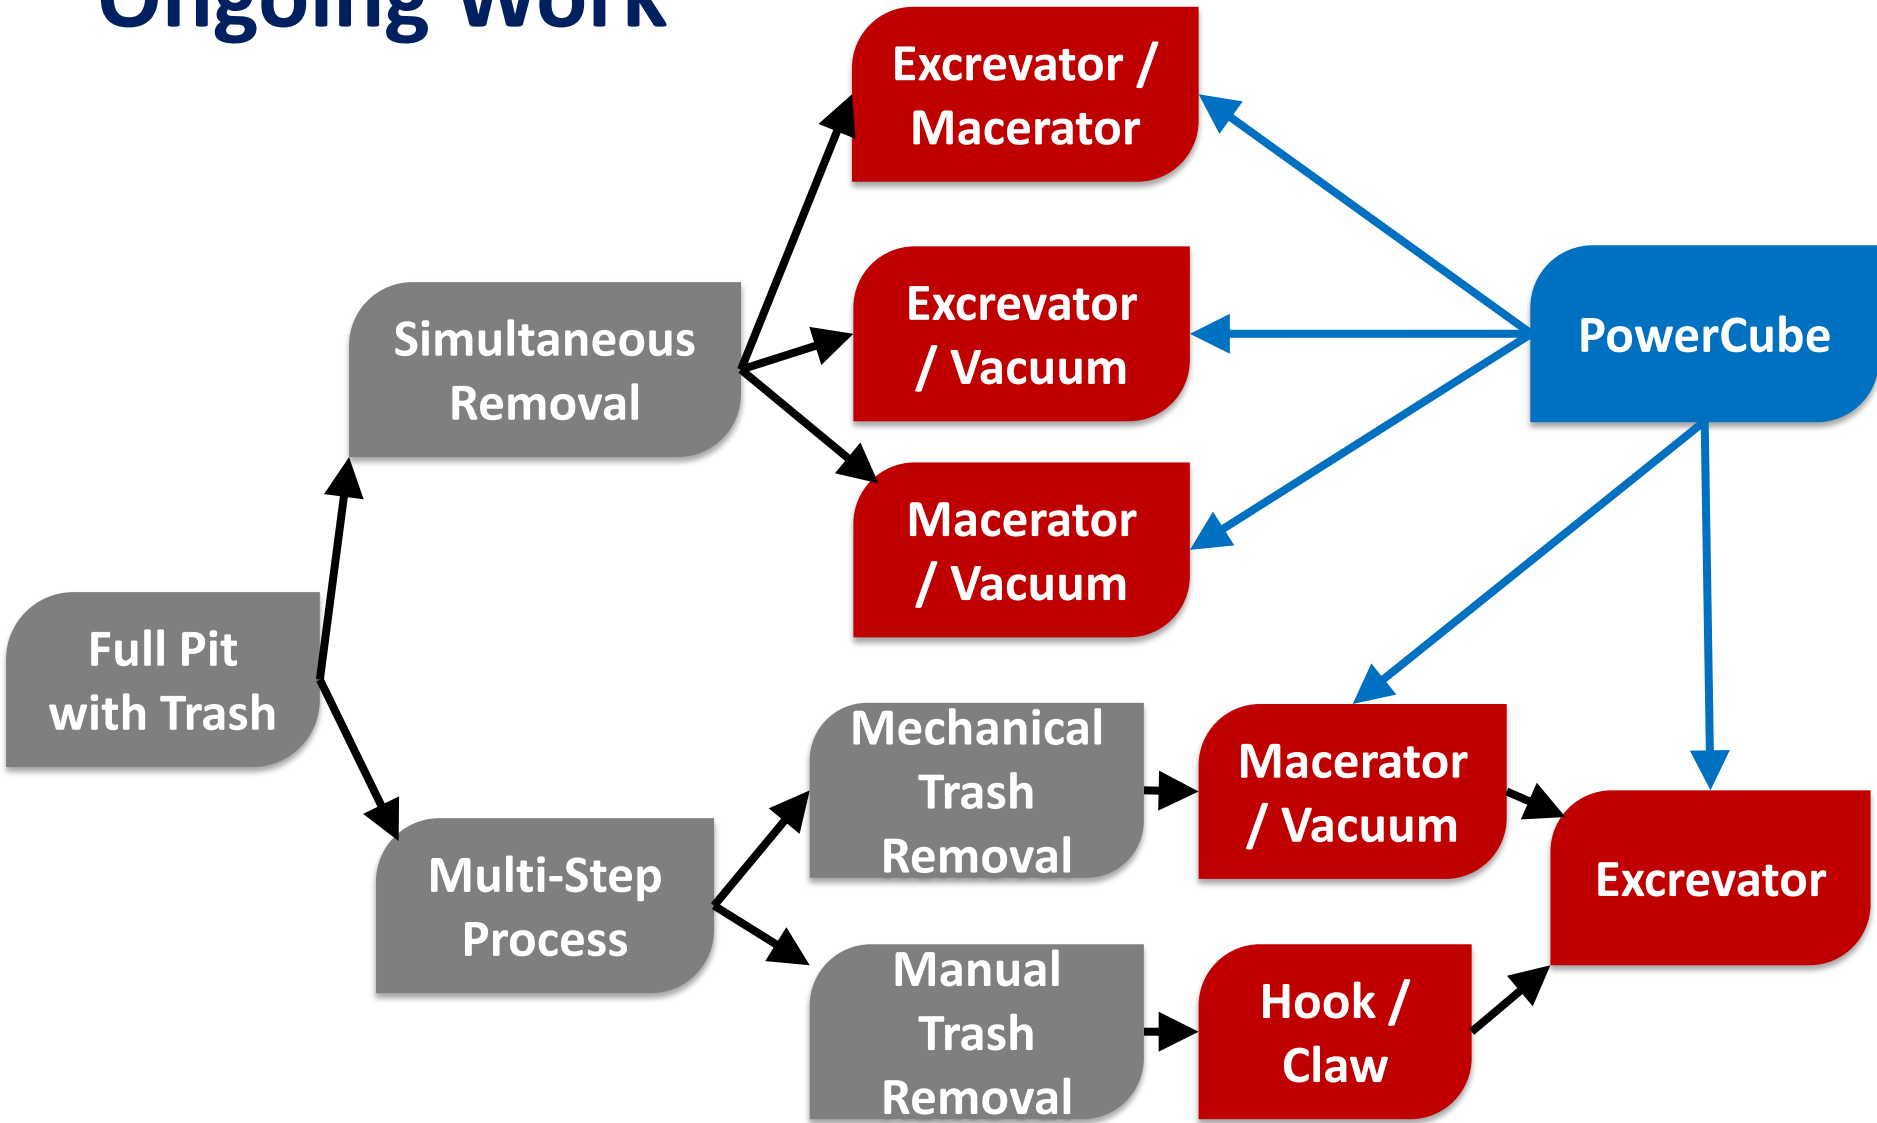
Ongoing Work

Full Pit with Trash

Simultaneous Removal

Multi-Step Process

Excrevator / Macerator

Excrevator / Vacuum

Macerator / Vacuum

PowerCube

Mechanical Trash Removal

Manual Trash Removal

Macerator / Vacuum

Hook / Claw

Excrevator